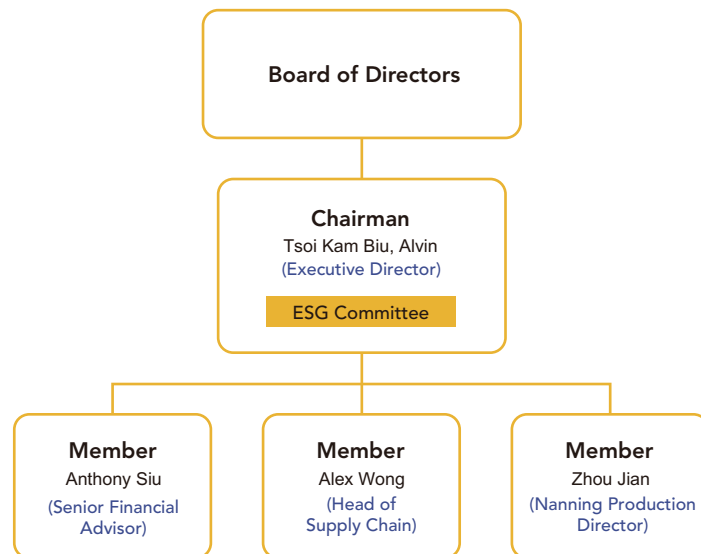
Board of Directors

Chairman
Tsoi Kam Biu, Alvin
(Executive Director)

ESG Committee

Member
Anthony Siu
(Senior Financial Advisor)

Member
Alex Wong
(Head of Supply Chain)

Member
Zhou Jian
(Nanning Production Director)